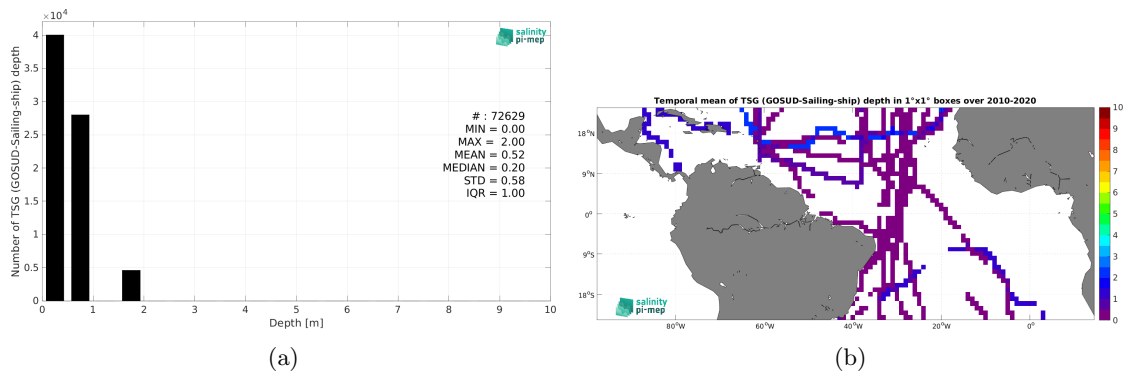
$\times 10^4$

salinity pi-mep

Number of TSG (GOSUD-Sailing-ship) depth

4
3.5
3
2.5
2
1.5
1
0.5
0

# : 72629
MIN = 0.00
MAX = 2.00
MEAN = 0.52
MEDIAN = 0.20
STD = 0.58
IQR = 1.00

0 1 2 3 4 5 6 7 8 9 10
Depth [m]

(a)

Temporal mean of TSG (GOSUD-Sailing-ship) depth in 1°x1° boxes over 2010-2020

18°N
9°N
0°
9°S
18°S

80°W 60°W 40°W 20°W 0°

salinity pi-mep

10
9
8
7
6
5
4
3
2
1
0

(b)